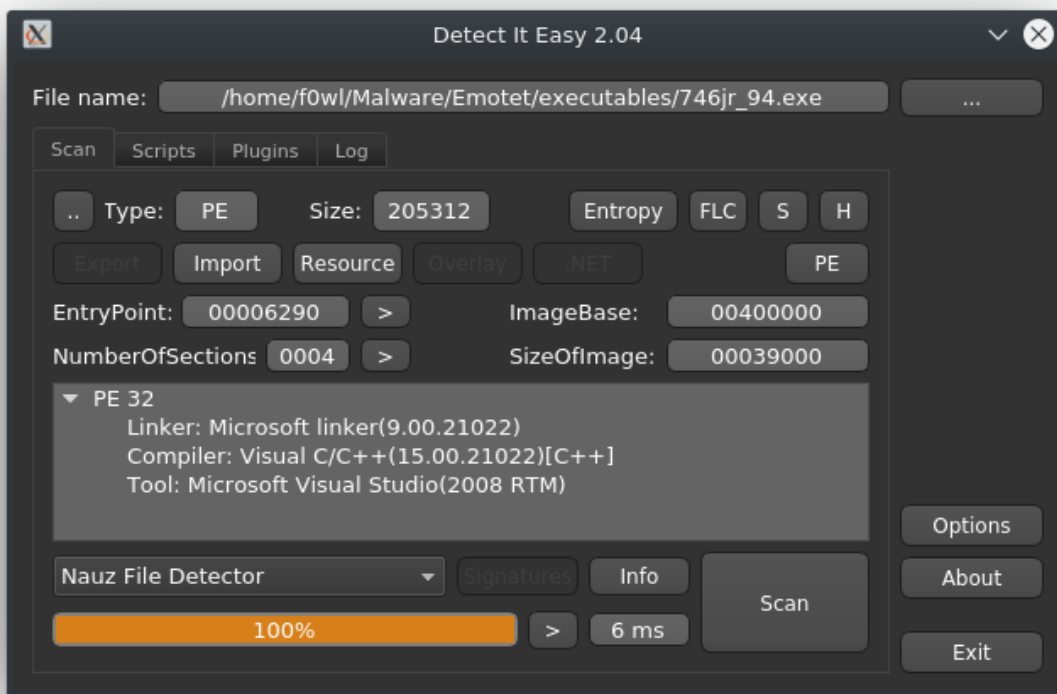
Detect It Easy 2.04

File name: /home/f0wl/Malware/Emotet/executables/746jr_94.exe ...

Scan Scripts Plugins Log

.. Type: PE Size: 205312 Entropy FLC S H

Export Import Resource Overlay .NET PE

EntryPoint: 00006290 > ImageBase: 00400000

NumberOfSections 0004 > SizeOfImage: 00039000

PE 32
Linker: Microsoft linker(9.00.21022)
Compiler: Visual C/C++(15.00.21022)[C++]
Tool: Microsoft Visual Studio(2008 RTM)

Nauz File Detector Signatures Info Scan

100% > 6 ms

Options
About
Exit